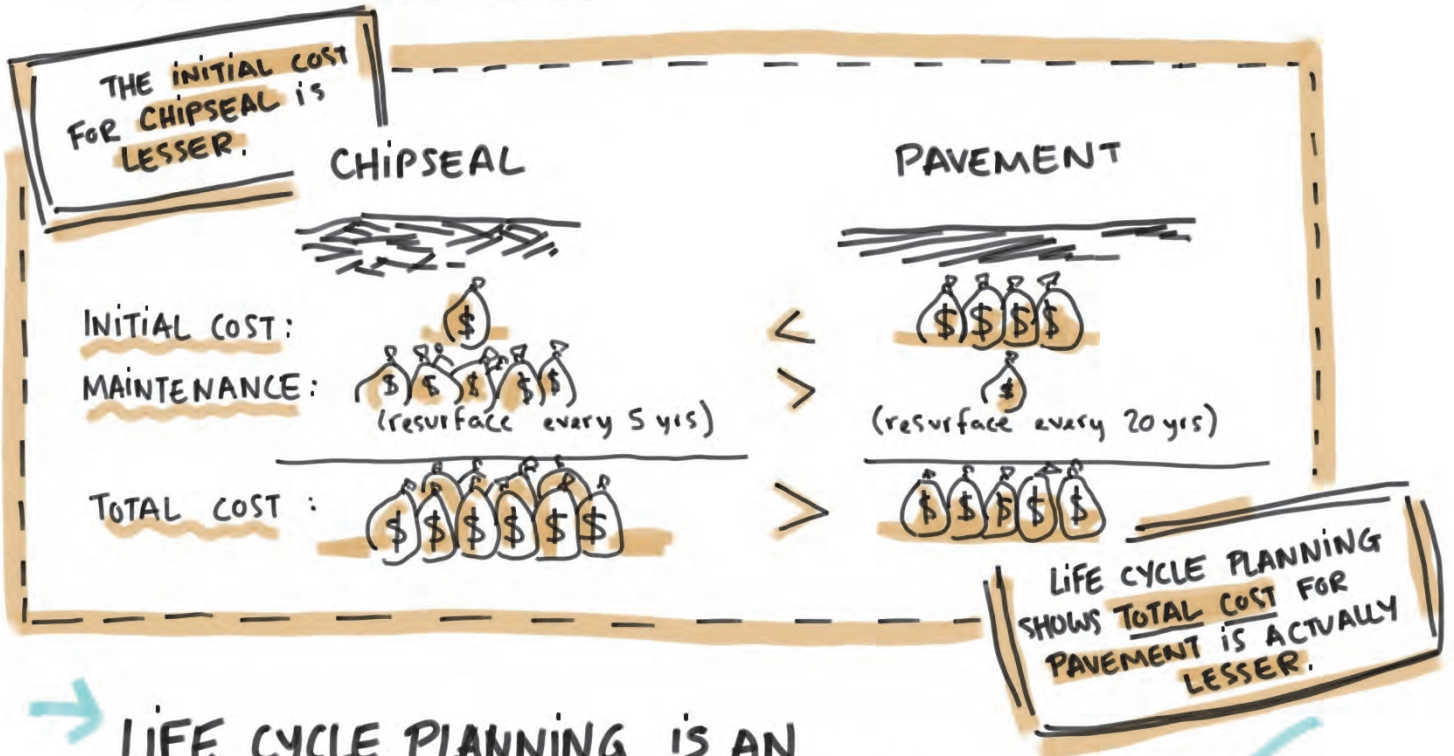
THE INITIAL COST FOR CHIPSEAL IS LESSER.

CHIPSEAL

PAVEMENT

INITIAL COST: $ < $ $ $ $

MAINTENANCE: $ $ $ $ $ > $

(resurface every 5 yrs)

(resurface every 20 yrs)

TOTAL COST: $ $ $ $ $ $ > $ $ $ $ $

LIFE CYCLE PLANNING SHOWS TOTAL COST FOR PAVEMENT IS ACTUALLY LESSER.

LIFE CYCLE PLANNING IS AN